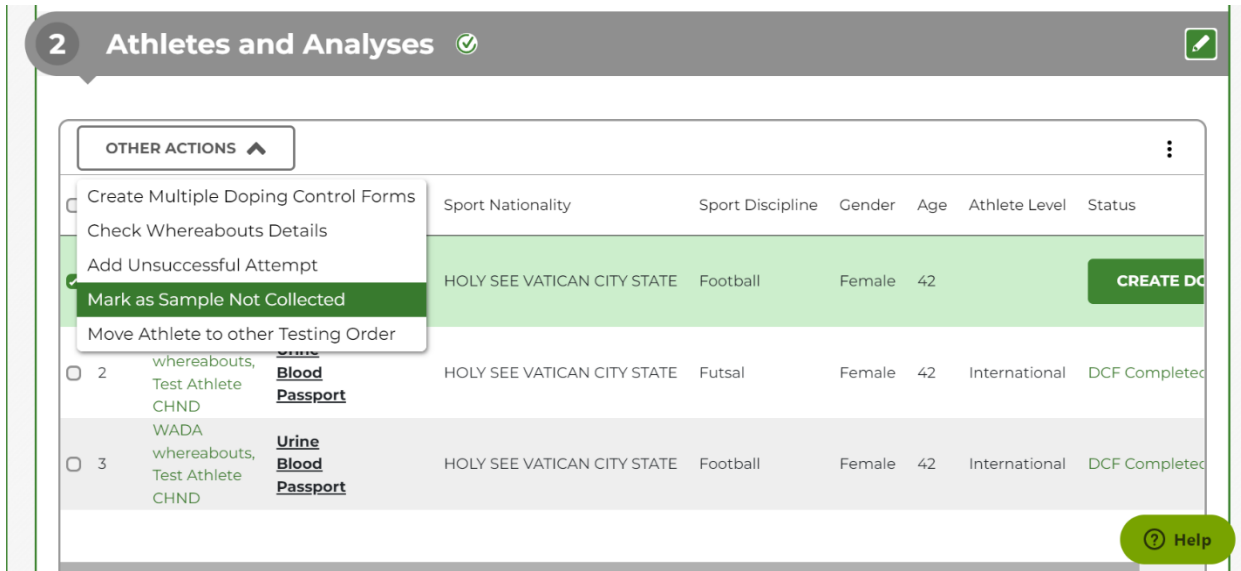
2 Athletes and Analyses

OTHER ACTIONS

Create Multiple Doping Control Forms
Check Whereabouts Details
Add Unsuccessful Attempt
Mark as Sample Not Collected
Move Athlete to other Testing Order

| | | | | Sport Nationality | Sport Discipline | Gender | Age | Athlete Level | Status |
|---|---|---|---|---|---|---|---|---|---|
| | | | | HOLY SEE VATICAN CITY STATE | Football | Female | 42 | | CREATE D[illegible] |
| | 2 | whereabouts, Test Athlete CHND | Urine Blood Passport | HOLY SEE VATICAN CITY STATE | Futsal | Female | 42 | International | DCF Complete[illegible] |
| | 3 | WADA whereabouts, Test Athlete CHND | Urine Blood Passport | HOLY SEE VATICAN CITY STATE | Football | Female | 42 | International | DCF Complete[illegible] |

Help